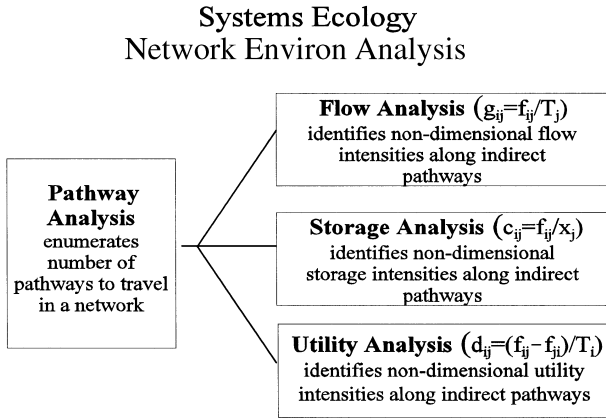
Systems Ecology
Network Environ Analysis

Pathway Analysis
enumerates number of pathways to travel in a network

Flow Analysis $(g_{ij}=f_{ij}/T_j)$
identifies non-dimensional flow intensities along indirect pathways

Storage Analysis $(c_{ij}=f_{ij}/x_j)$
identifies non-dimensional storage intensities along indirect pathways

Utility Analysis $(d_{ij}=(f_{ij}-f_{ji})/T_i)$
identifies non-dimensional utility intensities along indirect pathways